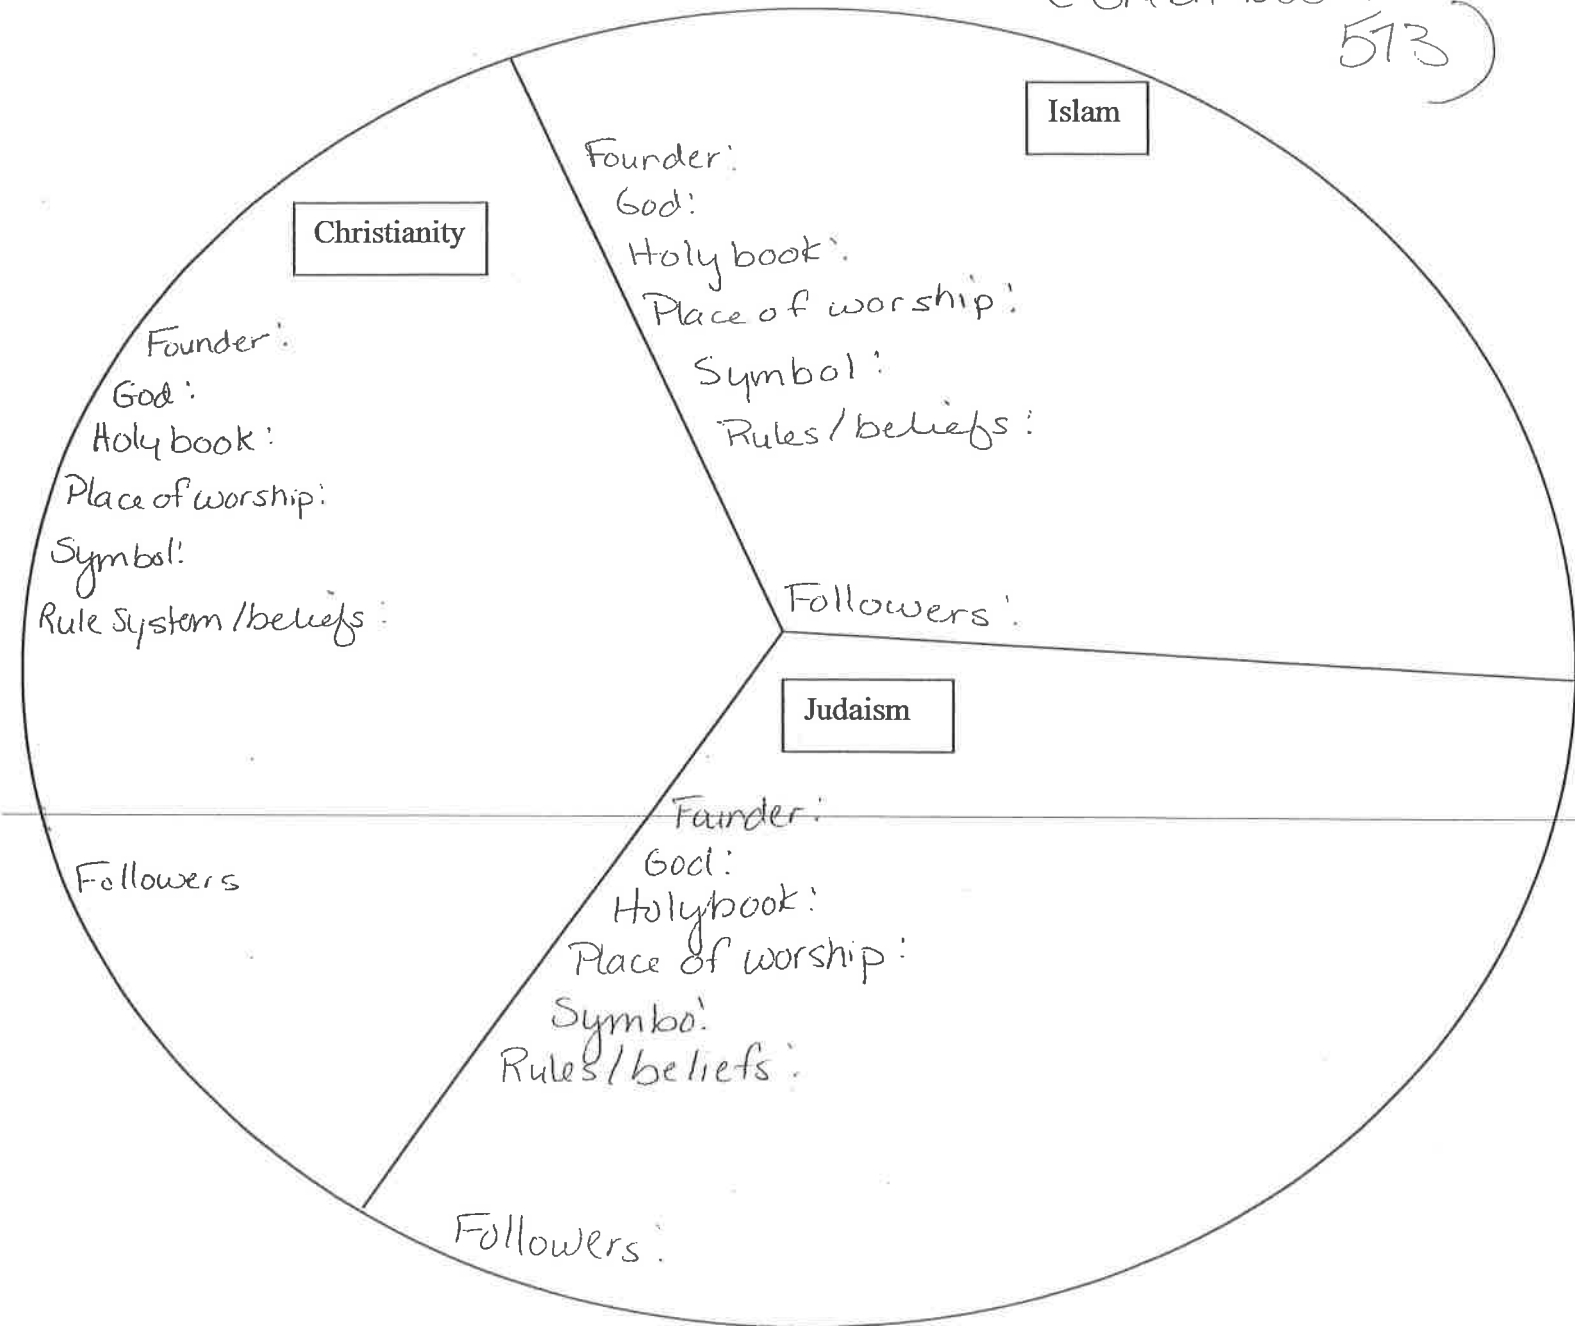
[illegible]
513)

Islam

Founder:
God:
Holy book:
Place of worship:
Symbol:
Rules/beliefs:

Followers:

Christianity

Founder:
God:
Holy book:
Place of worship:
Symbol:
Rule System/beliefs:

Followers

Judaism

Founder:
God:
Holybook:
Place of worship:
Symbo:
Rules/beliefs:

Followers: